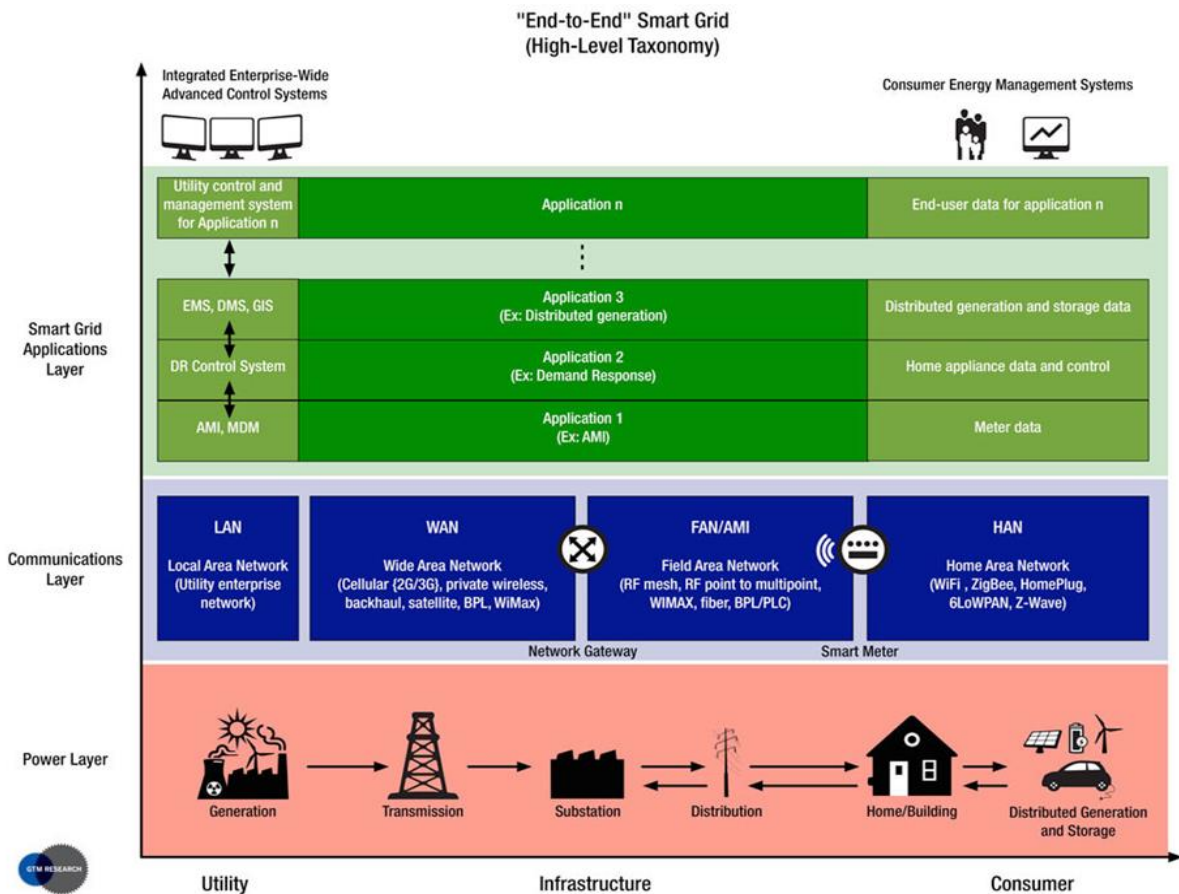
"End-to-End" Smart Grid
(High-Level Taxonomy)

Integrated Enterprise-Wide Advanced Control Systems

Consumer Energy Management Systems

Smart Grid Applications Layer

| | | |
|---|---|---|
| Utility control and management system for Application n | Application n | End-user data for application n |
| EMS, DMS, GIS | Application 3 (Ex: Distributed generation) | Distributed generation and storage data |
| DR Control System | Application 2 (Ex: Demand Response) | Home appliance data and control |
| AMI, MDM | Application 1 (Ex: AMI) | Meter data |

Communications Layer

LAN
Local Area Network (Utility enterprise network)

WAN
Wide Area Network (Cellular (2G/3G), private wireless, backhaul, satellite, BPL, WiMax)

FAN/AMI
Field Area Network (RF mesh, RF point to multipoint, WIMAX, fiber, BPL/PLC)

HAN
Home Area Network (WiFi , ZigBee, HomePlug, 6LoWPAN, Z-Wave)

Network Gateway

Smart Meter

Power Layer

Generation

Transmission

Substation

Distribution

Home/Building

Distributed Generation and Storage

GTM RESEARCH

Utility

Infrastructure

Consumer